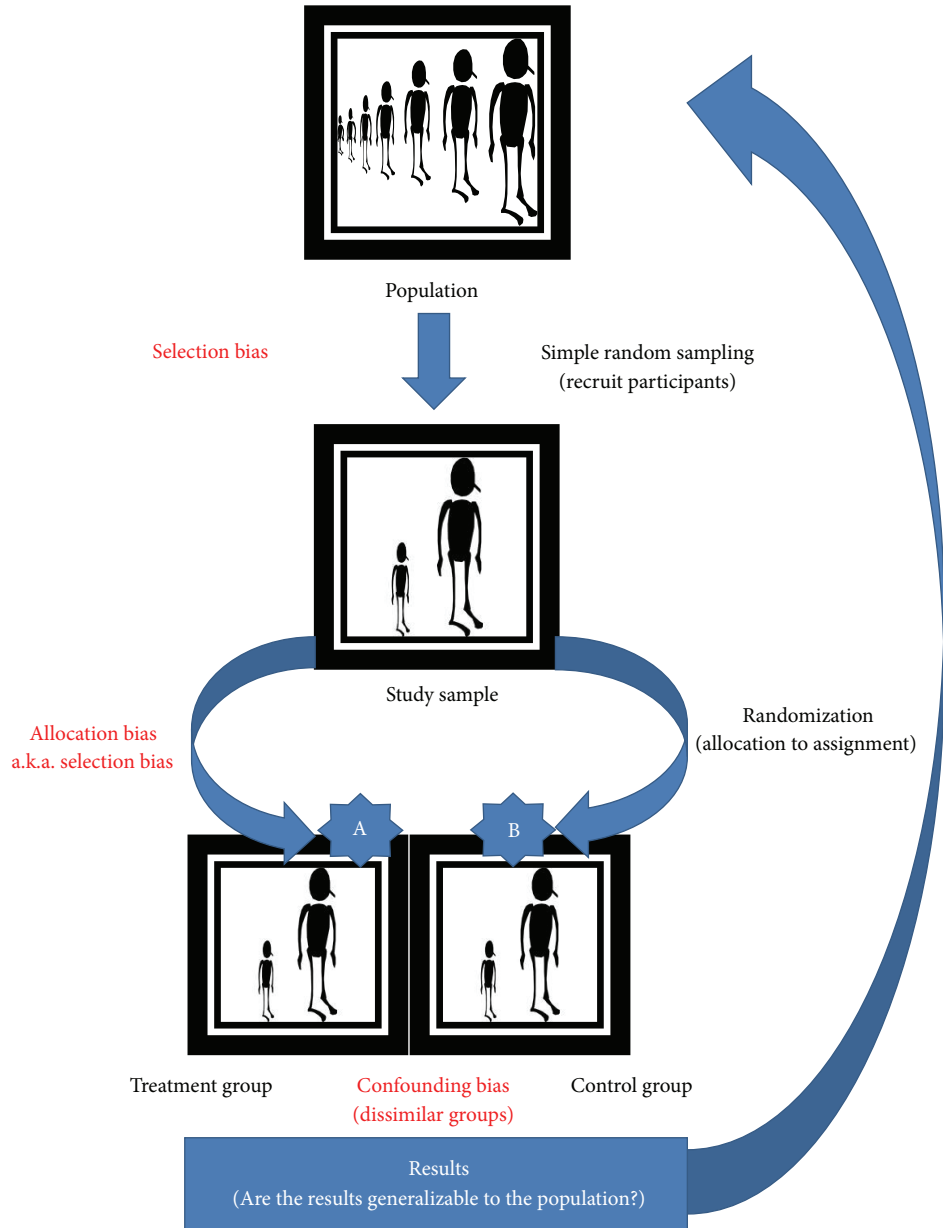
Population

Selection bias

Simple random sampling
(recruit participants)

Study sample

Allocation bias
a.k.a. selection bias

Randomization
(allocation to assignment)

A

B

Treatment group

Confounding bias
(dissimilar groups)

Control group

Results
(Are the results generalizable to the population?)